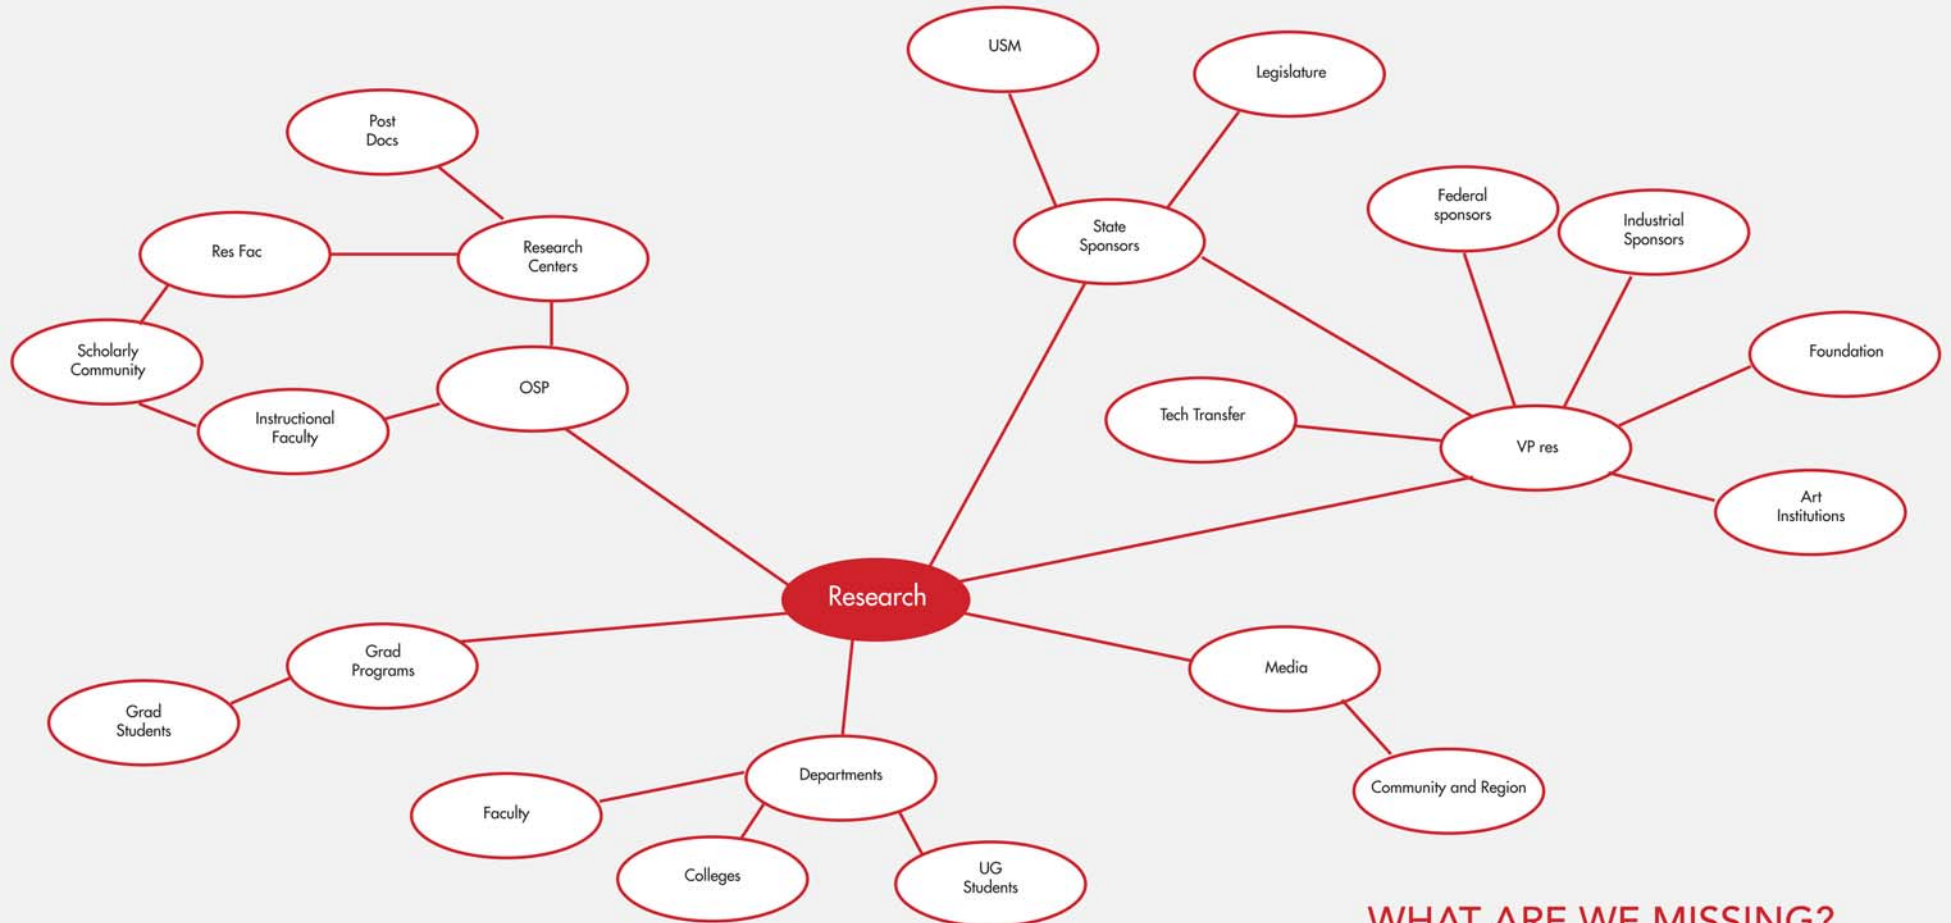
USM

Legislature

Post Docs

Research Centers

Res Fac

State Sponsors

Federal sponsors

Industrial Sponsors

Scholarly Community

OSP

Instructional Faculty

Foundation

Tech Transfer

VP res

Art Institutions

Research

Grad Programs

Media

Grad Students

Departments

Faculty

Community and Region

Colleges

UG Students

WHAT ARE WE MISSING?